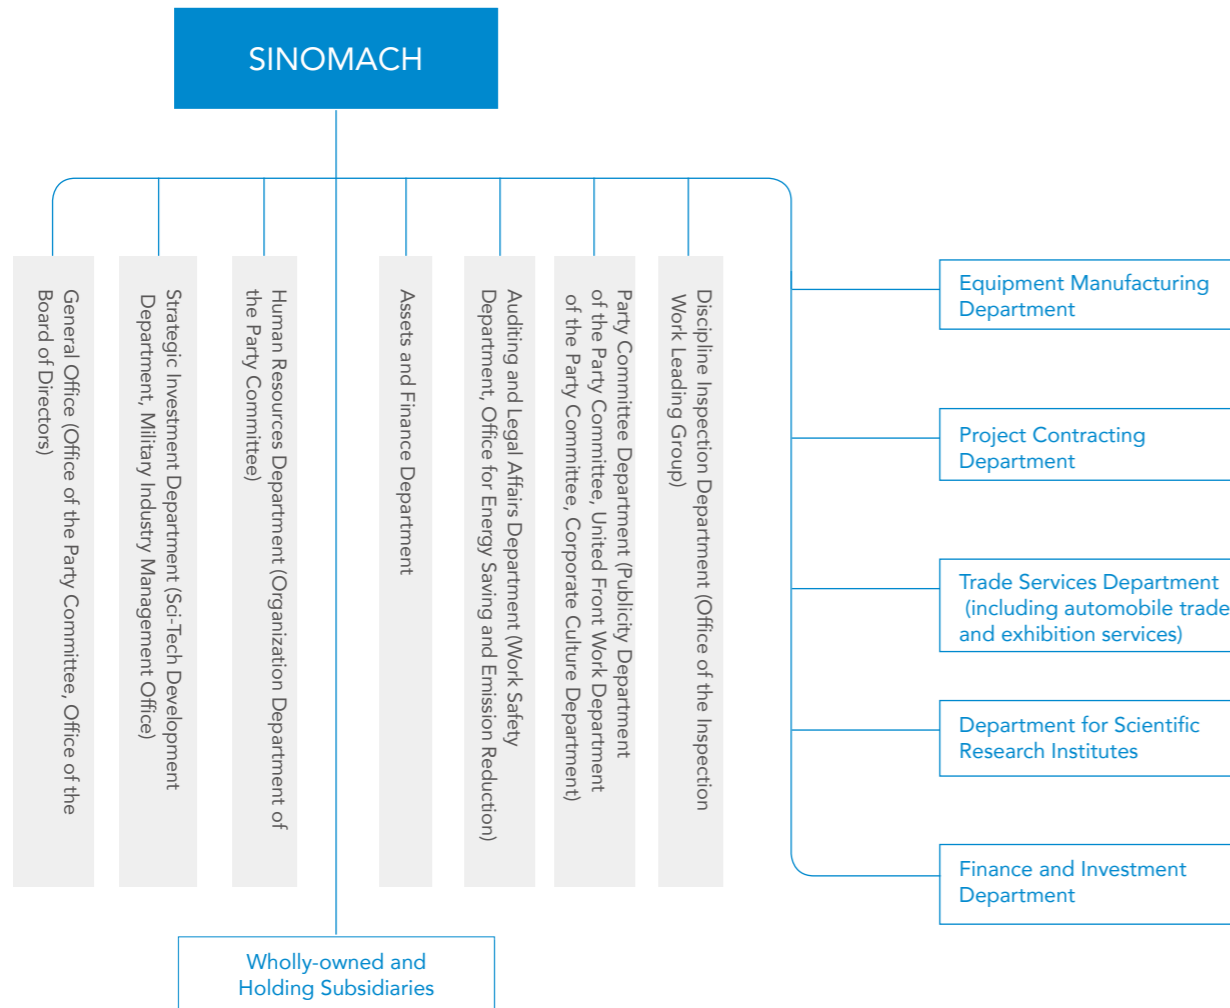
SINOMACH

General Office (Office of the Party Committee, Office of the Board of Directors)

Strategic Investment Department (Sci-Tech Development Department, Military Industry Management Office)

Human Resources Department (Organization Department of the Party Committee)

Assets and Finance Department

Auditing and Legal Affairs Department (Work Safety Department, Office for Energy Saving and Emission Reduction)

Party Committee Department (Publicity Department of the Party Committee, United Front Work Department of the Party Committee, Corporate Culture Department)

Discipline Inspection Department (Office of the Inspection Work Leading Group)

Equipment Manufacturing Department

Project Contracting Department

Trade Services Department (including automobile trade and exhibition services)

Department for Scientific Research Institutes

Finance and Investment Department

Wholly-owned and Holding Subsidiaries